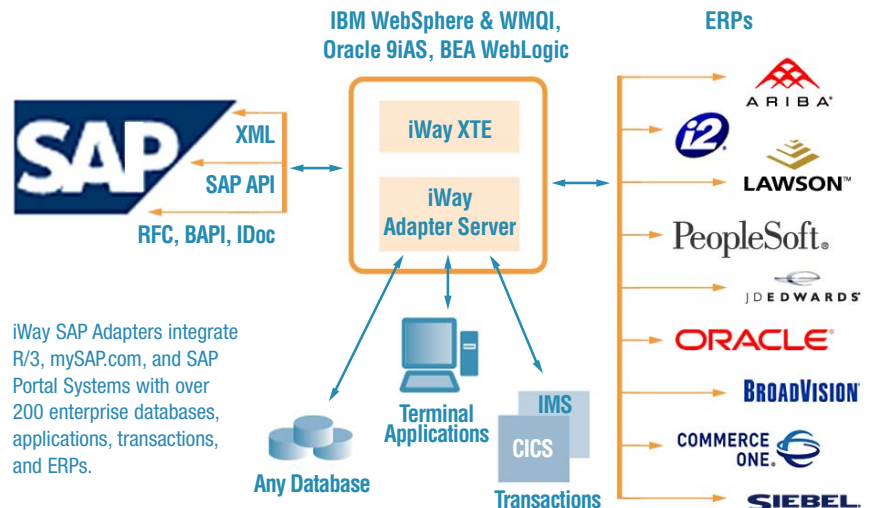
IBM WebSphere & WMQI, Oracle 9iAS, BEA WebLogic

ERPs

SAP

XML

SAP API

RFC, BAPI, IDoc

iWay XTE

iWay Adapter Server

ARIBA

i2

LAWSON™

PeopleSoft.

JDEDWARDS

ORACLE

BROADVISION

COMMERCE ONE.

SIEBEL.

iWay SAP Adapters integrate R/3, mySAP.com, and SAP Portal Systems with over 200 enterprise databases, applications, transactions, and ERPs.

Any Database

Terminal Applications

IMS

CICS

Transactions